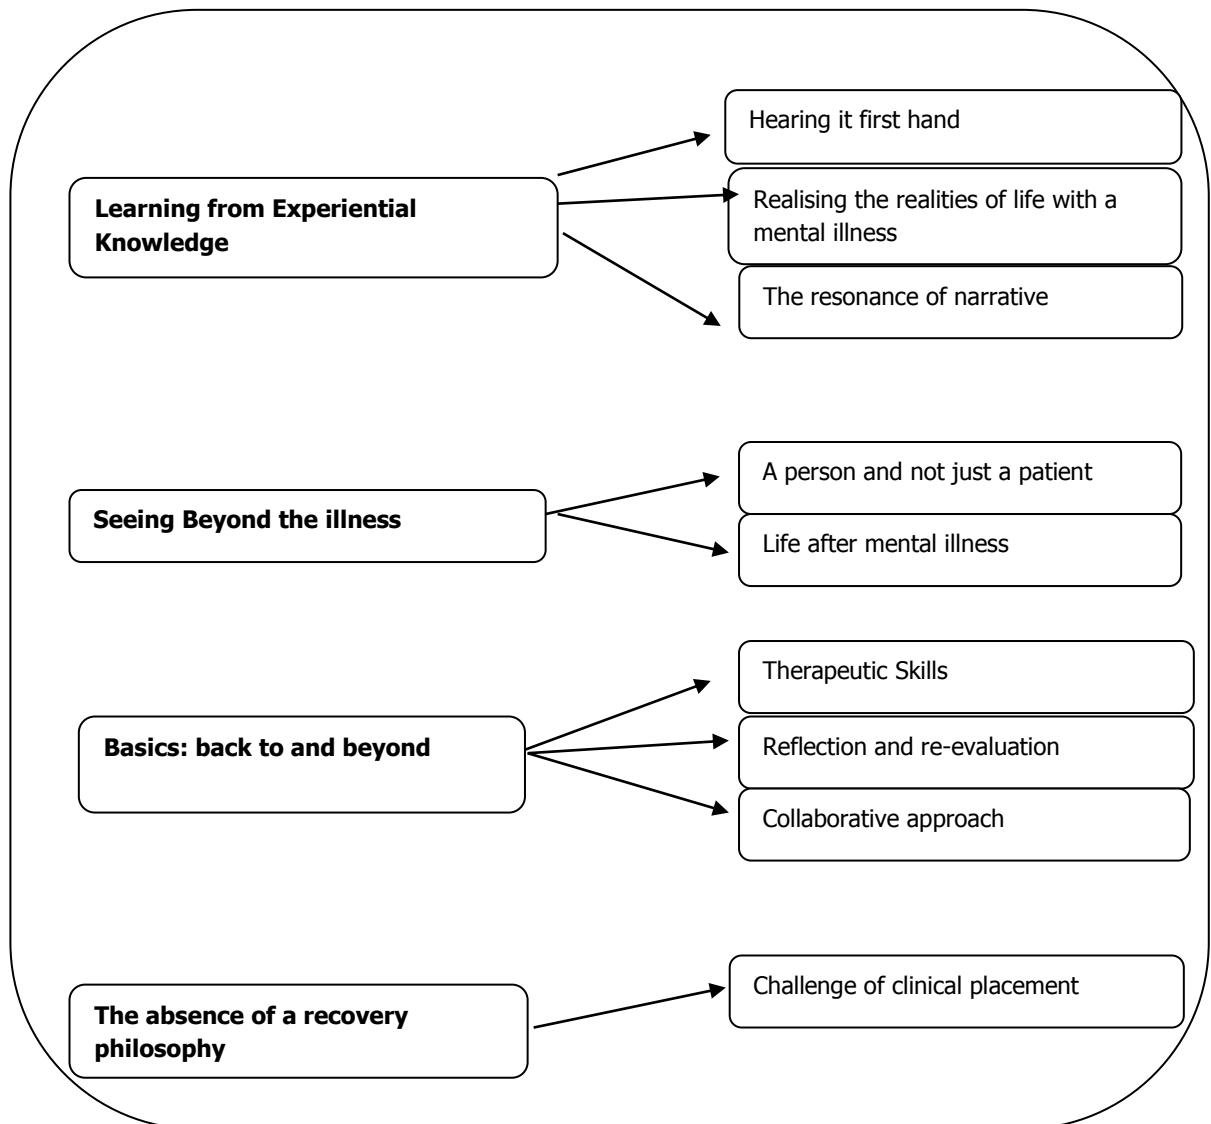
Learning from Experiential Knowledge

Hearing it first hand

Realising the realities of life with a mental illness

The resonance of narrative

Seeing Beyond the illness

A person and not just a patient

Life after mental illness

Basics: back to and beyond

Therapeutic Skills

Reflection and re-evaluation

Collaborative approach

The absence of a recovery philosophy

Challenge of clinical placement